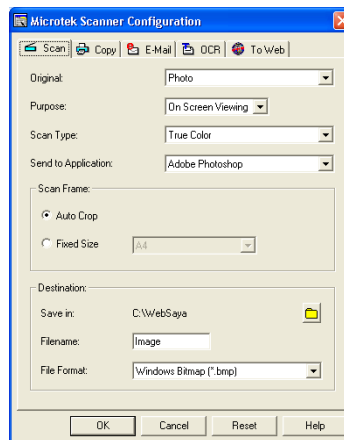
Microtek Scanner Configuration

Scan | Copy | E-Mail | OCR | To Web

Original: Photo

Purpose: On Screen Viewing

Scan Type: True Color

Send to Application: Adobe Photoshop

Scan Frame:

Auto Crop

Fixed Size A4

Destination:

Save in: C:\WebSaya

Filename: Image

File Format: Windows Bitmap (*.bmp)

OK | Cancel | Reset | Help